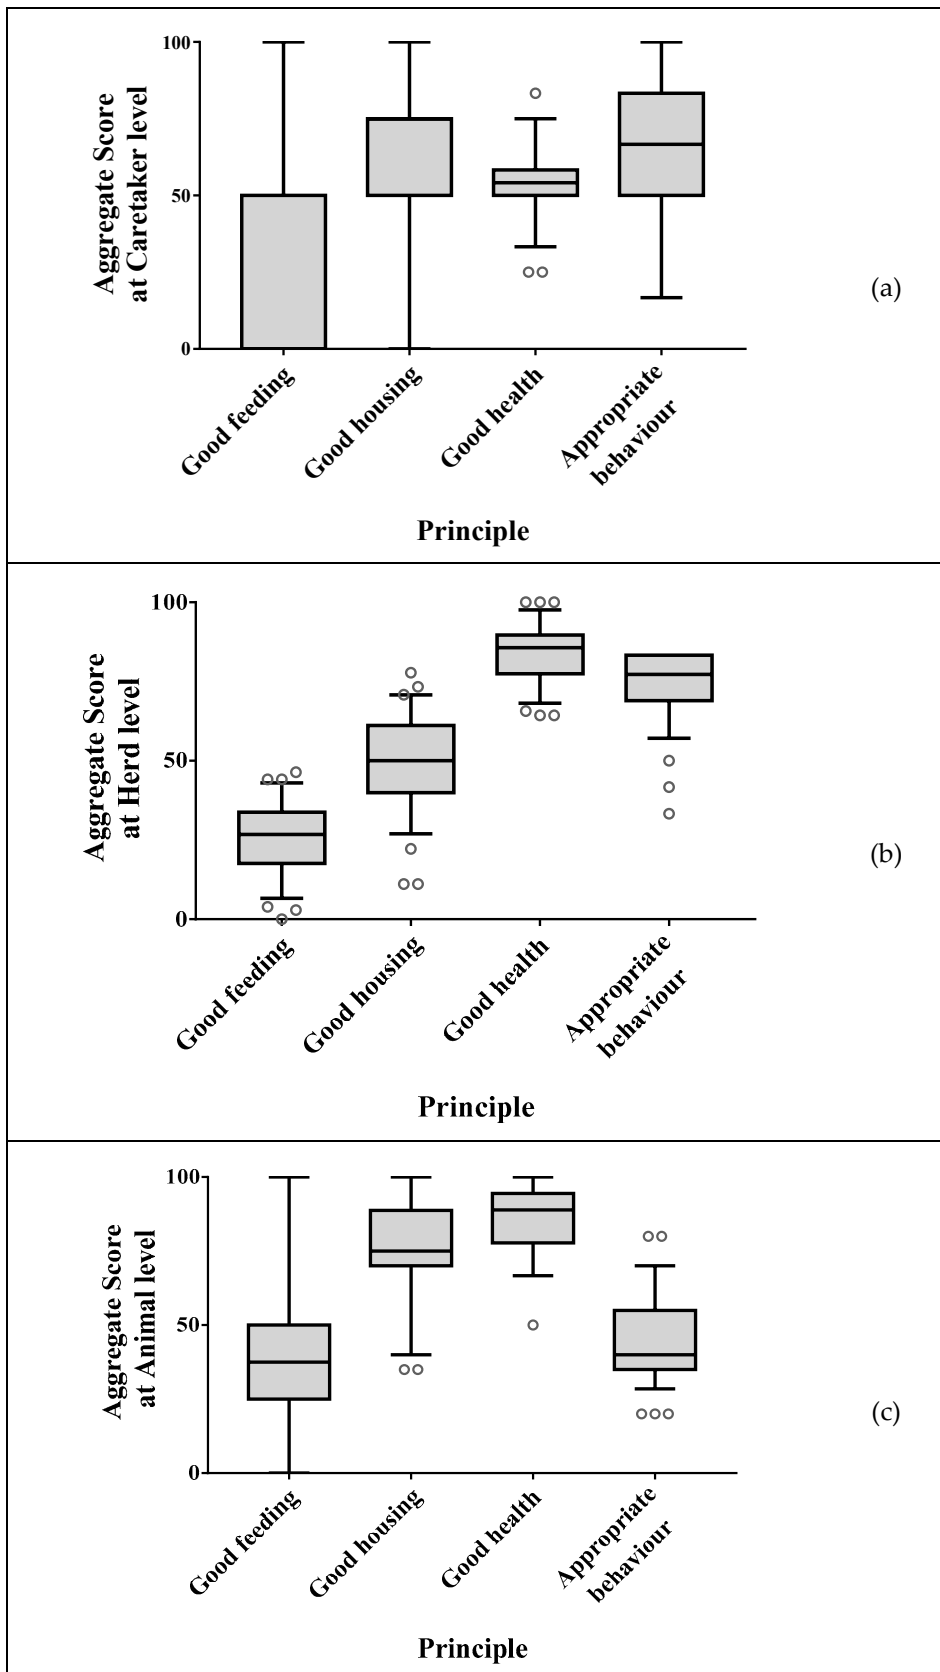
Aggregate Score at Caretaker level

100

50

0

Good feeding

Good housing

Good health

Appropriate behaviour

Principle

(a)

Aggregate Score at Herd level

100

50

0

Good feeding

Good housing

Good health

Appropriate behaviour

Principle

(b)

Aggregate Score at Animal level

100

50

0

Good feeding

Good housing

Good health

Appropriate behaviour

Principle

(c)